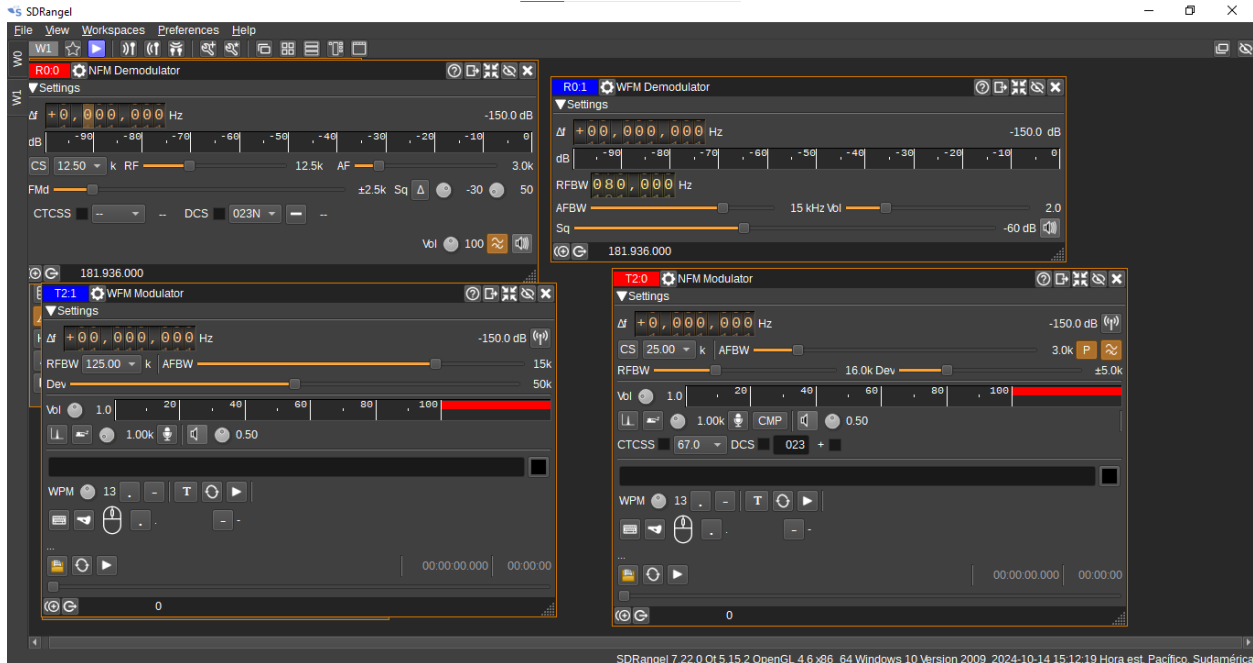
SDRangel

File View Workspaces Preferences Help

W0 W1

W1

R0:0 NFM Demodulator
▼Settings
Δf +0,000,000 Hz -150.0 dB
dB -90 -80 -70 -60 -50 -40 -30 -20 -10 0
CS 12.50 k RF 12.5k AF 3.0k
FMd ±2.5k Sq Δ -30 50
CTCSS -- -- DCS 023N --
Vol 100
181.936.000

R0:1 WFM Demodulator
▼Settings
Δf +00,000,000 Hz -150.0 dB
dB -90 -80 -70 -60 -50 -40 -30 -20 -10 0
RFBW 080,000 Hz
AFBW 15 kHz Vol 2.0
Sq -60 dB
181.936.000

T2:1 WFM Modulator
▼Settings
Δf +00,000,000 Hz -150.0 dB
RFBW 125.00 k AFBW 15k
Dev 50k
Vol 1.0 20 40 60 80 100
1.00k 0.50
WPM 13 . - T
...
00:00:00.000 00:00:00
0

T2:0 NFM Modulator
▼Settings
Δf +0,000,000 Hz -150.0 dB
CS 25.00 k AFBW 3.0k P
RFBW 16.0k Dev ±5.0k
Vol 1.0 20 40 60 80 100
1.00k CMP 0.50
CTCSS 67.0 DCS 023 +
WPM 13 . - T
...
00:00:00.000 00:00:00
0

SDRangel 7.22.0 Qt 5.15.2 OpenGL 4.6 x86_64 Windows 10 Version 2009 2024-10-14 15:12:19 Hora est. Pacífico, Sudamérica